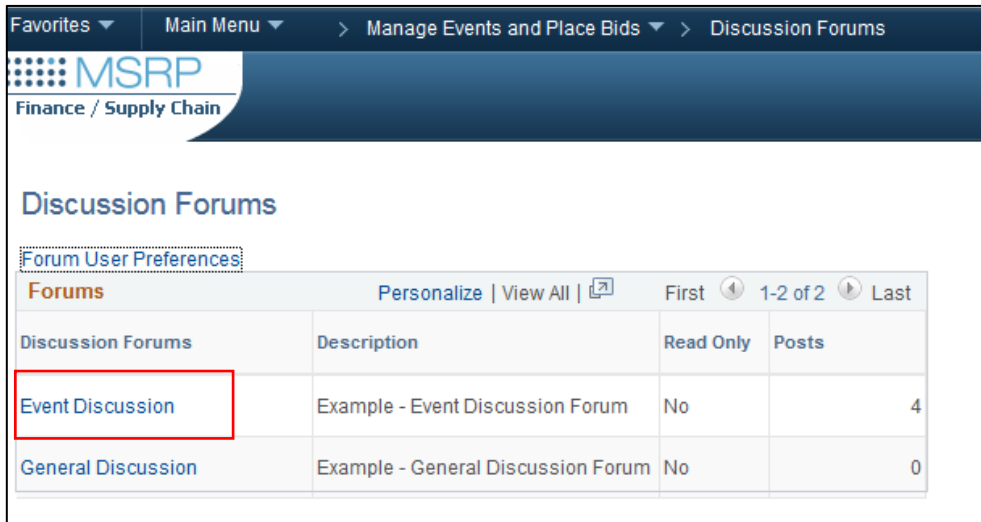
Favorites ▼ Main Menu ▼ > Manage Events and Place Bids ▼ > Discussion Forums

MSRP
Finance / Supply Chain

Discussion Forums

Forum User Preferences

Forums Personalize | View All | First 1-2 of 2 Last

| Discussion Forums | Description | Read Only | Posts |
|---|---|---|---|
| Event Discussion | Example - Event Discussion Forum | No | 4 |
| General Discussion | Example - General Discussion Forum | No | 0 |